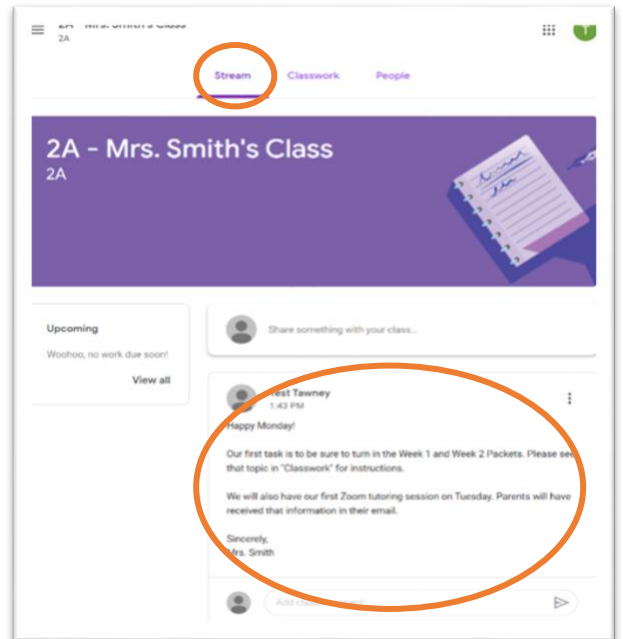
2A - Mrs. Smith's Class
2A

Stream Classwork People

2A - Mrs. Smith's Class
2A

Upcoming
Woohoo, no work due soon!
View all

Share something with your class...

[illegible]est Tawney
1:43 PM

Happy Monday!

Our first task is to be sure to turn in the Week 1 and Week 2 Packets. Please se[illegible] that topic in "Classwork" for instructions.

We will also have our first Zoom tutoring session on Tuesday. Parents will have received that information in their email.

Sincerely,
Mrs. Smith

Add class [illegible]